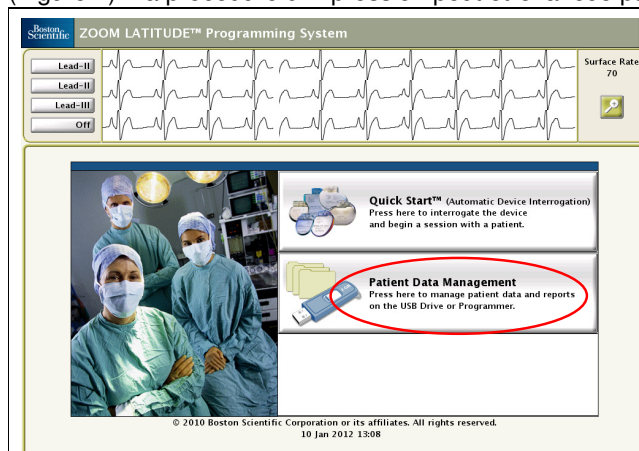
Boston Scientific ZOOM LATITUDE™ Programming System

Lead-II
Lead-II
Lead-III
Off

Surface Rate
70

Quick Start™ (Automatic Device Interrogation)
Press here to interrogate the device and begin a session with a patient.

Patient Data Management
Press here to manage patient data and reports on the USB Drive or Programmer.

© 2010 Boston Scientific Corporation or its affiliates. All rights reserved.
10 Jan 2012 13:08